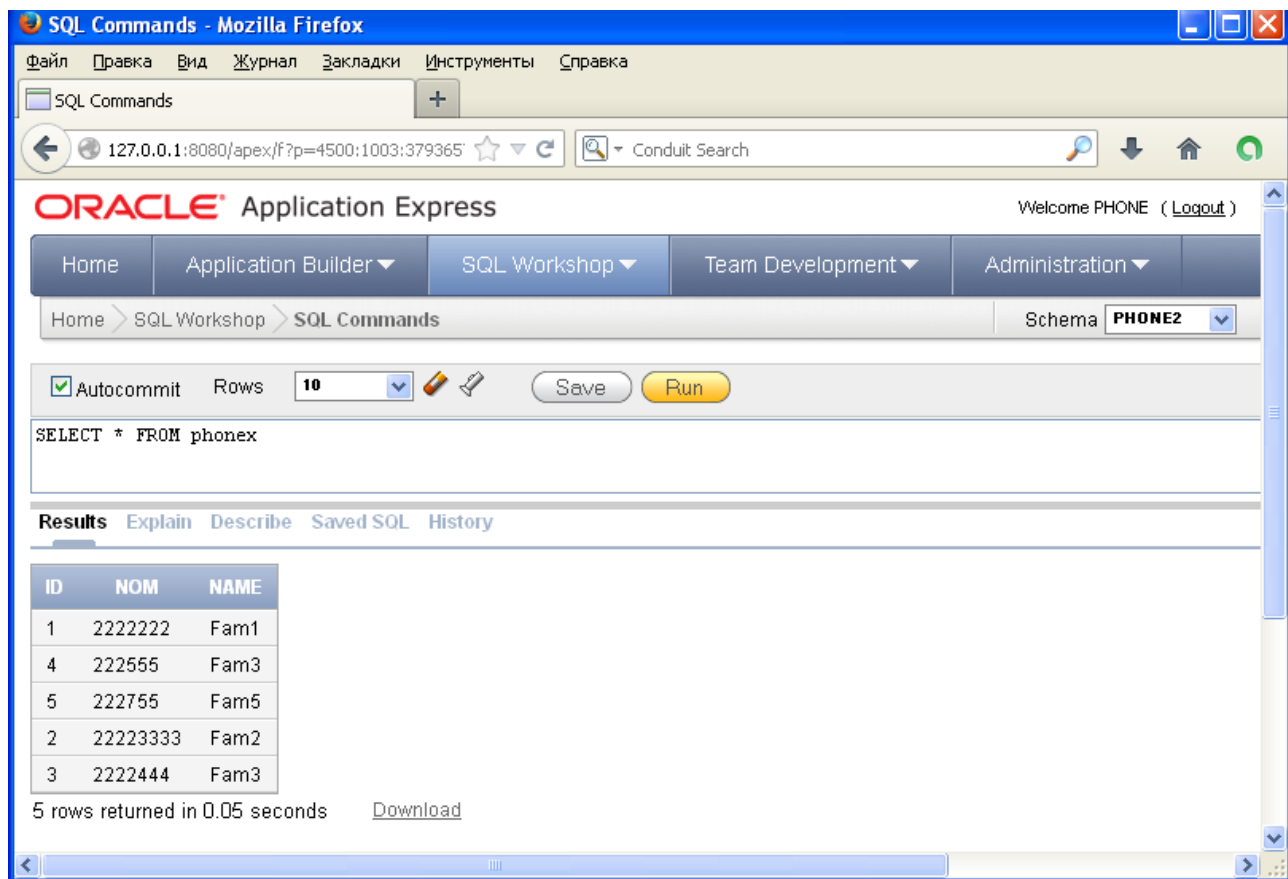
SQL Commands - Mozilla Firefox

Файл Правка Вид Журнал Закладки Инструменты Справка

SQL Commands +

127.0.0.1:8080/apex/f?p=4500:1003:379365

Conduit Search

ORACLE Application Express

Welcome PHONE ( Logout )

Home Application Builder SQL Workshop Team Development Administration

Home SQL Workshop SQL Commands

Schema PHONE2

Autocommit Rows 10 Save Run

SELECT * FROM phonex

Results Explain Describe Saved SQL History

| ID | NOM | NAME |
|---|---|---|
| 1 | 2222222 | Fam1 |
| 4 | 222555 | Fam3 |
| 5 | 222755 | Fam5 |
| 2 | 22223333 | Fam2 |
| 3 | 2222444 | Fam3 |

5 rows returned in 0.05 seconds Download